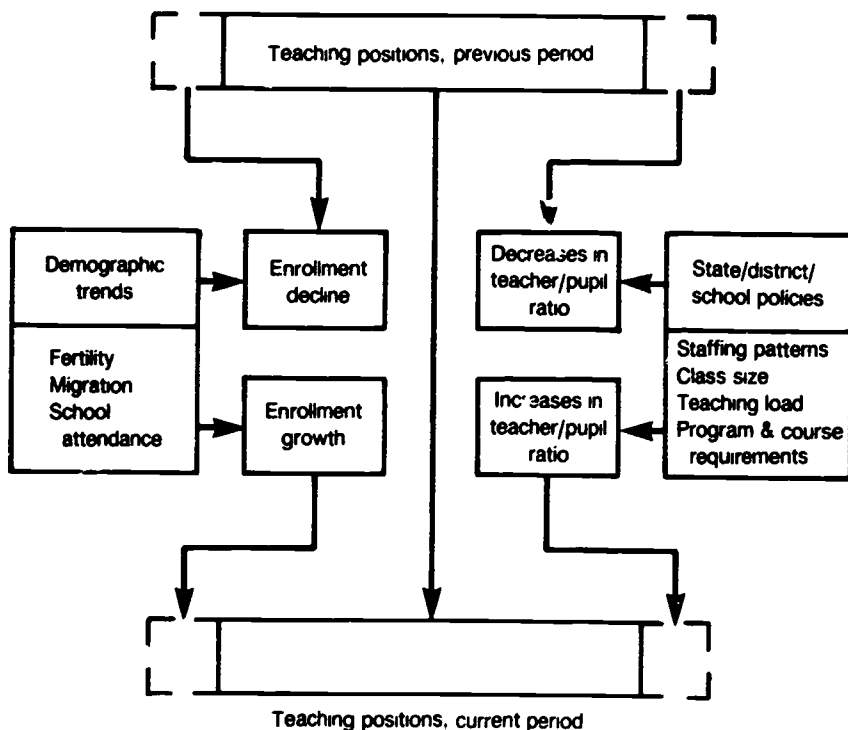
Teaching positions, previous period

Demographic trends

Fertility
Migration
School attendance

Enrollment decline

Enrollment growth

Decreases in teacher/pupil ratio

Increases in teacher/pupil ratio

State/district/ school policies

Staffing patterns
Class size
Teaching load
Program & course requirements

Teaching positions, current period